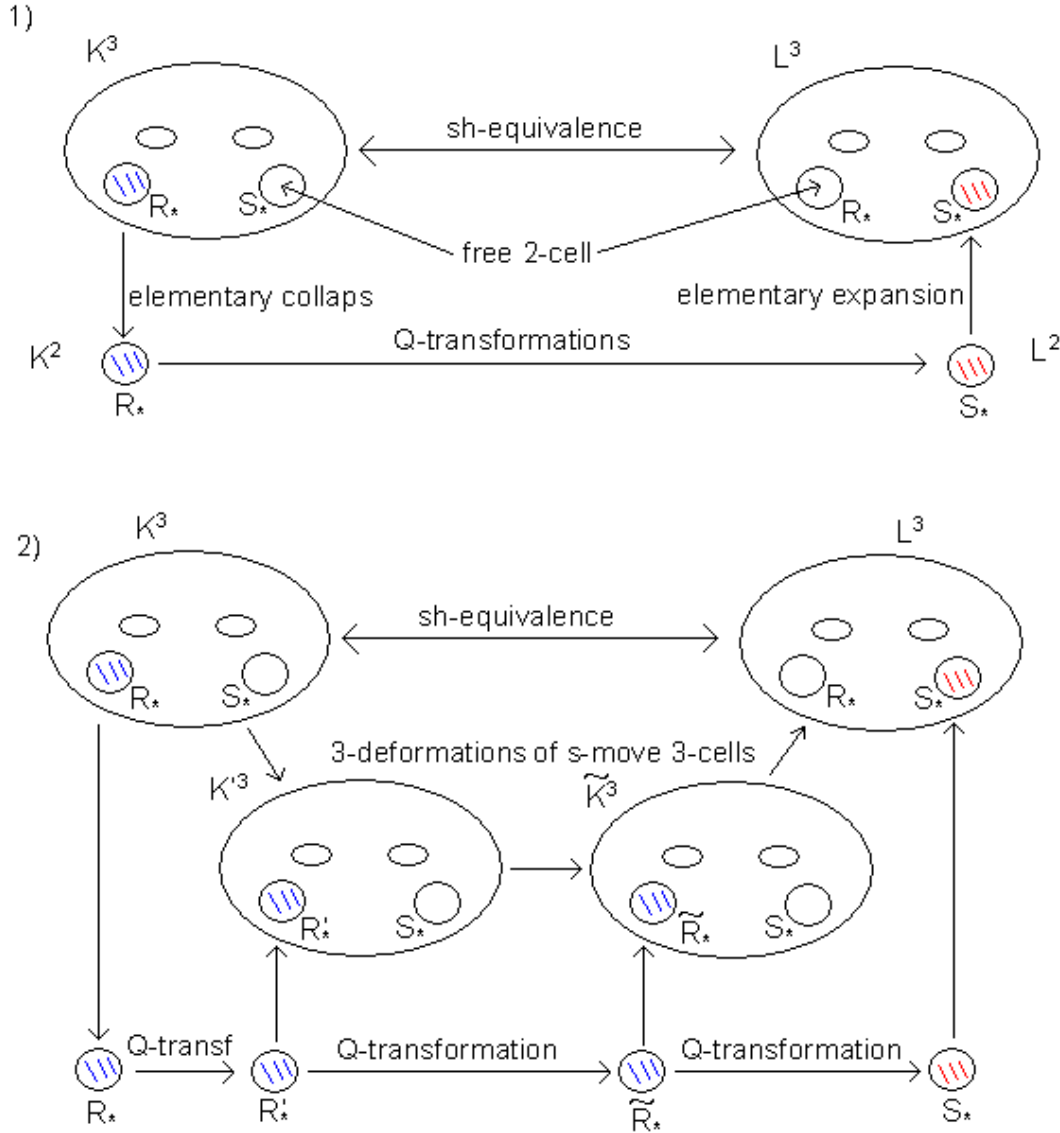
1)

$K^3$

$L^3$

sh-equivalence

$R_*$

$S_*$

$R_*$

$S_*$

free 2-cell

elementary collaps

elementary expansion

$K^2$

Q-transformations

$L^2$

$R_*$

$S_*$

2)

$K^3$

$L^3$

sh-equivalence

$R_*$

$S_*$

$R_*$

$S_*$

3-deformations of s-move 3-cells

$K'^3$

$\widetilde{K}^3$

$R'_*$

$S_*$

$\widetilde{R}_*$

$S_*$

Q-transf

Q-transformation

Q-transformation

$R_*$

$R'_*$

$\widetilde{R}_*$

$S_*$